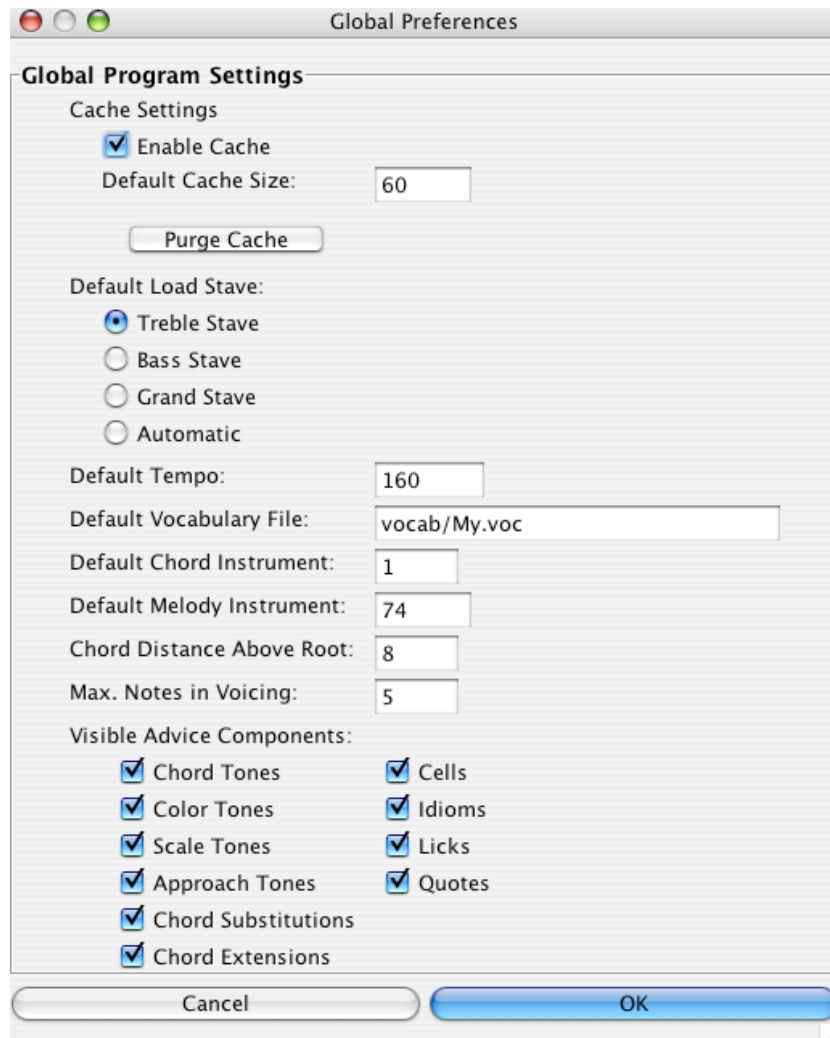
Global Preferences

Global Program Settings

Cache Settings

Enable Cache

Default Cache Size: 60

Purge Cache

Default Load Stave:

Treble Stave

Bass Stave

Grand Stave

Automatic

Default Tempo: 160

Default Vocabulary File: vocab/My.voc

Default Chord Instrument: 1

Default Melody Instrument: 74

Chord Distance Above Root: 8

Max. Notes in Voicing: 5

Visible Advice Components:

Chord Tones

Color Tones

Scale Tones

Approach Tones

Chord Substitutions

Chord Extensions

Cells

Idioms

Licks

Quotes

Cancel

OK